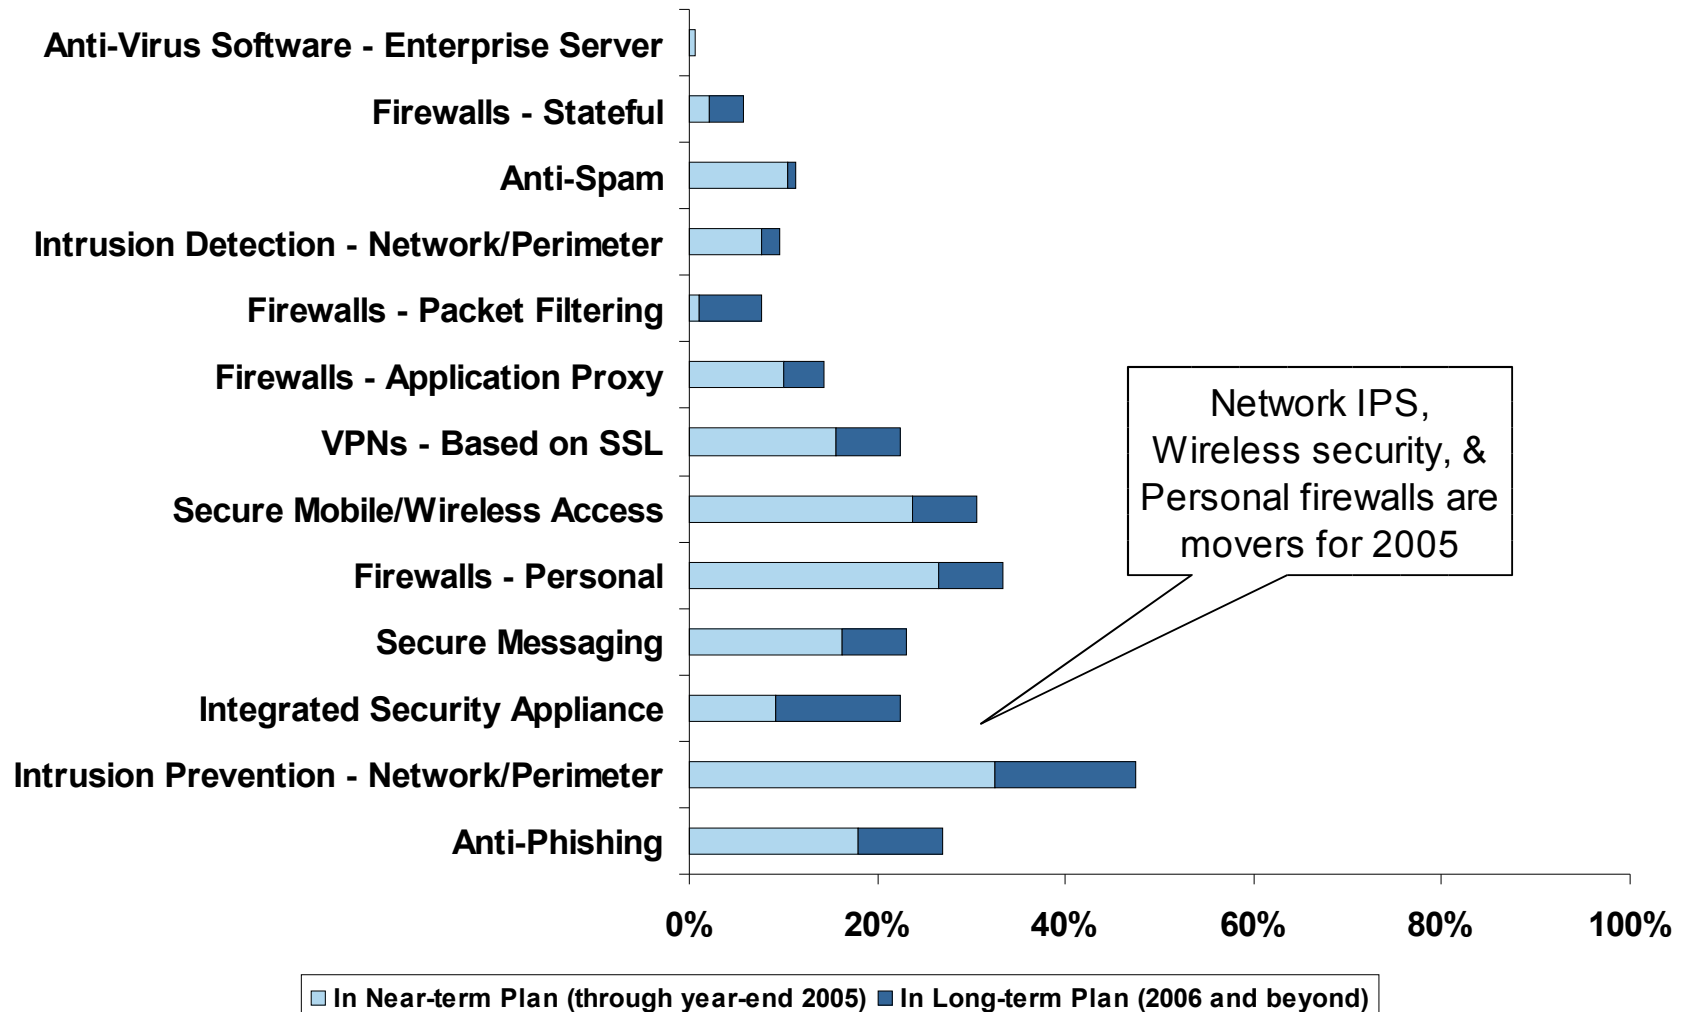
Anti-Virus Software - Enterprise Server
Firewalls - Stateful
Anti-Spam
Intrusion Detection - Network/Perimeter
Firewalls - Packet Filtering
Firewalls - Application Proxy
VPNs - Based on SSL
Secure Mobile/Wireless Access
Firewalls - Personal
Secure Messaging
Integrated Security Appliance
Intrusion Prevention - Network/Perimeter
Anti-Phishing

Network IPS, Wireless security, & Personal firewalls are movers for 2005

0%
20%
40%
60%
80%
100%

In Near-term Plan (through year-end 2005) In Long-term Plan (2006 and beyond)